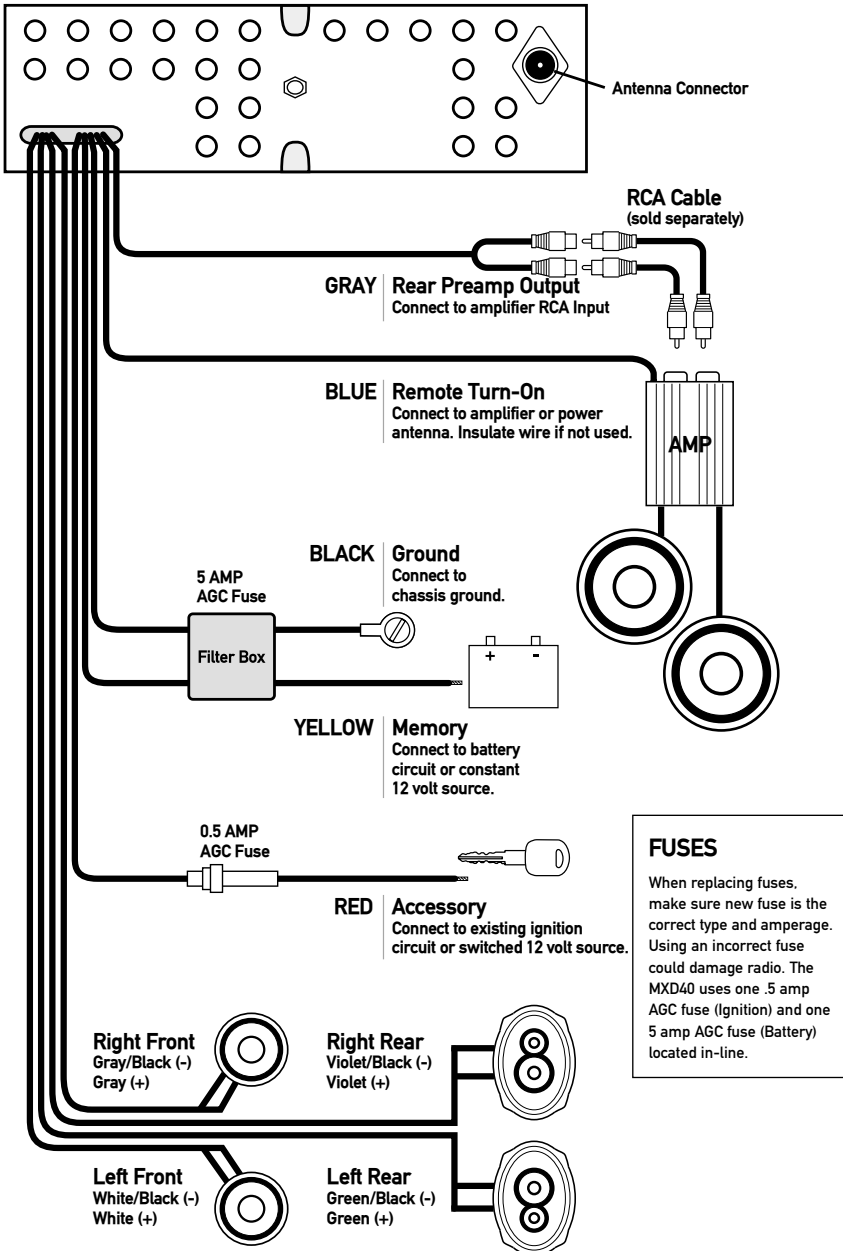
Antenna Connector

RCA Cable
(sold separately)

GRAY | Rear Preamp Output
Connect to amplifier RCA Input

BLUE | Remote Turn-On
Connect to amplifier or power antenna. Insulate wire if not used.

AMP

BLACK | Ground
Connect to chassis ground.

5 AMP
AGC Fuse

Filter Box

+ -

YELLOW | Memory
Connect to battery circuit or constant 12 volt source.

0.5 AMP
AGC Fuse

RED | Accessory
Connect to existing ignition circuit or switched 12 volt source.

FUSES
When replacing fuses, make sure new fuse is the correct type and amperage. Using an incorrect fuse could damage radio. The MXD40 uses one .5 amp AGC fuse (Ignition) and one 5 amp AGC fuse (Battery) located in-line.

Right Front
Gray/Black (-)
Gray (+)

Right Rear
Violet/Black (-)
Violet (+)

Left Front
White/Black (-)
White (+)

Left Rear
Green/Black (-)
Green (+)